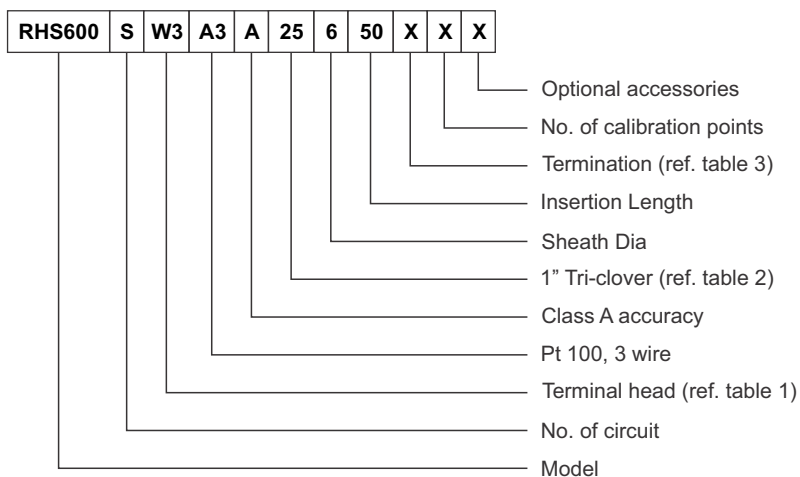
| RHS600 | S | W3 | A3 | A | 25 | 6 | 50 | X | X | X |
|---|---|---|---|---|---|---|---|---|---|---|

Optional accessories
No. of calibration points
Termination (ref. table 3)
Insertion Length
Sheath Dia
1” Tri-clover (ref. table 2)
Class A accuracy
Pt 100, 3 wire
Terminal head (ref. table 1)
No. of circuit
Model